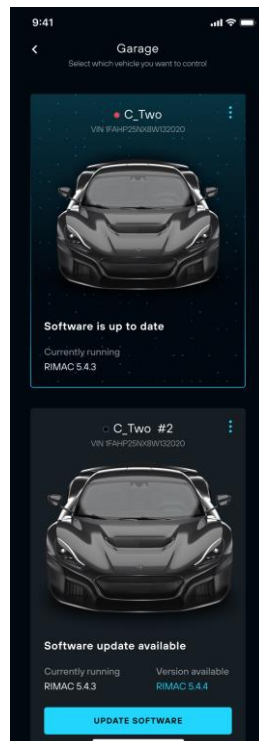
9:41

Garage
Select which vehicle you want to control

C_Two
VIN 1FAHP25NX8W132020

Software is up to date
Currently running
RIMAC 5.4.3

C_Two #2
VIN 1FAHP25NX8W132020

Software update available
Currently running
RIMAC 5.4.3
Version available
RIMAC 5.4.4

UPDATE SOFTWARE